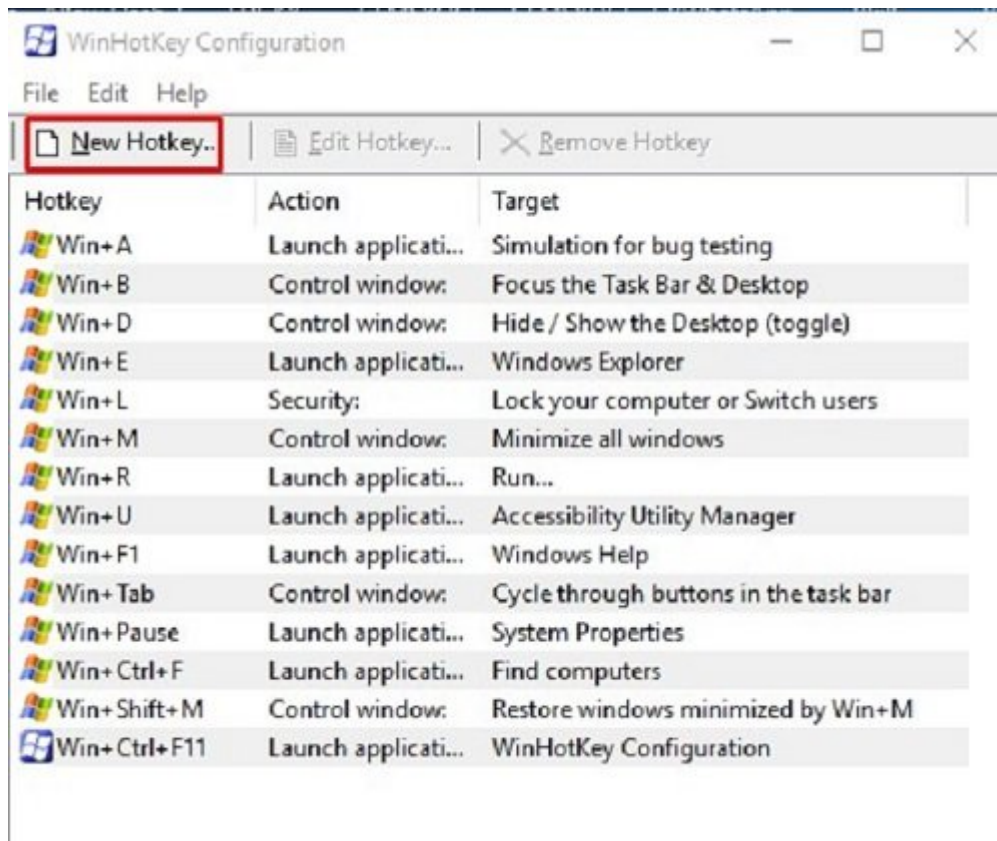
WinHotKey Configuration

File Edit Help

New Hotkey... Edit Hotkey... Remove Hotkey

| Hotkey | Action | Target |
|---|---|---|
| Win+A | Launch applicati... | Simulation for bug testing |
| Win+B | Control window: | Focus the Task Bar & Desktop |
| Win+D | Control window: | Hide / Show the Desktop (toggle) |
| Win+E | Launch applicati... | Windows Explorer |
| Win+L | Security: | Lock your computer or Switch users |
| Win+M | Control window: | Minimize all windows |
| Win+R | Launch applicati... | Run... |
| Win+U | Launch applicati... | Accessibility Utility Manager |
| Win+F1 | Launch applicati... | Windows Help |
| Win+Tab | Control window: | Cycle through buttons in the task bar |
| Win+Pause | Launch applicati... | System Properties |
| Win+Ctrl+F | Launch applicati... | Find computers |
| Win+Shift+M | Control window: | Restore windows minimized by Win+M |
| Win+Ctrl+F11 | Launch applicati... | WinHotKey Configuration |